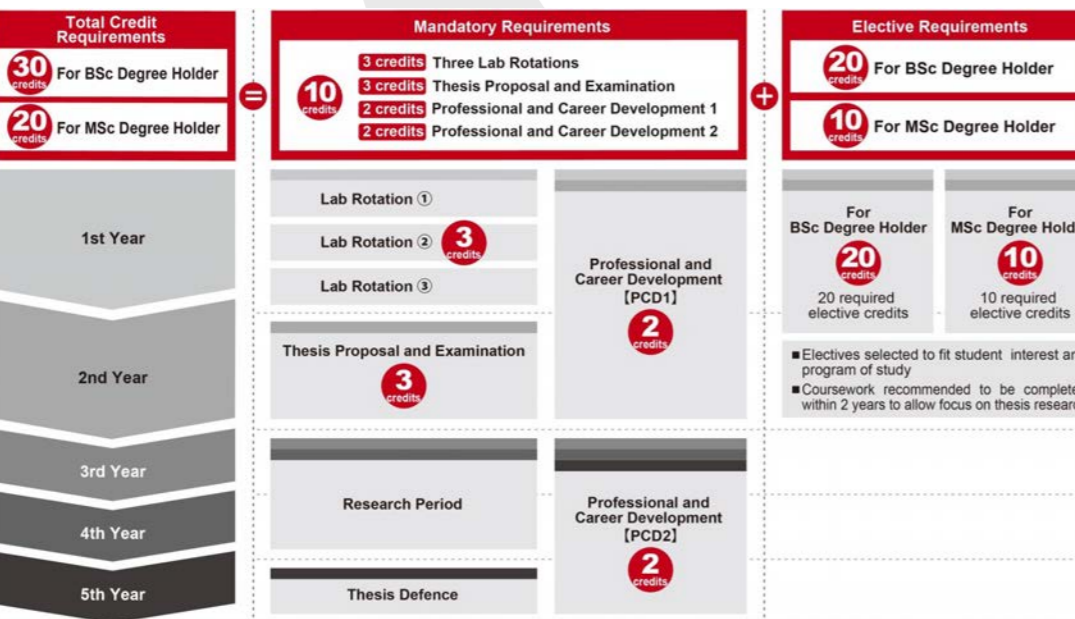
Total Credit Requirements

30 credits For BSc Degree Holder

20 credits For MSc Degree Holder

Mandatory Requirements

10 credits

3 credits Three Lab Rotations
3 credits Thesis Proposal and Examination
2 credits Professional and Career Development 1
2 credits Professional and Career Development 2

Elective Requirements

20 credits For BSc Degree Holder

10 credits For MSc Degree Holder

1st Year

2nd Year

3rd Year

4th Year

5th Year

Lab Rotation ①

Lab Rotation ② 3 credits

Lab Rotation ③

Thesis Proposal and Examination 3 credits

Research Period

Thesis Defence

Professional and Career Development 【PCD1】 2 credits

Professional and Career Development 【PCD2】 2 credits

For BSc Degree Holder 20 credits 20 required elective credits

For MSc Degree Hold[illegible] 10 credits 10 required elective credits

■Electives selected to fit student interest a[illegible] program of study

■Coursework recommended to be complete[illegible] within 2 years to allow focus on thesis resea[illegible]